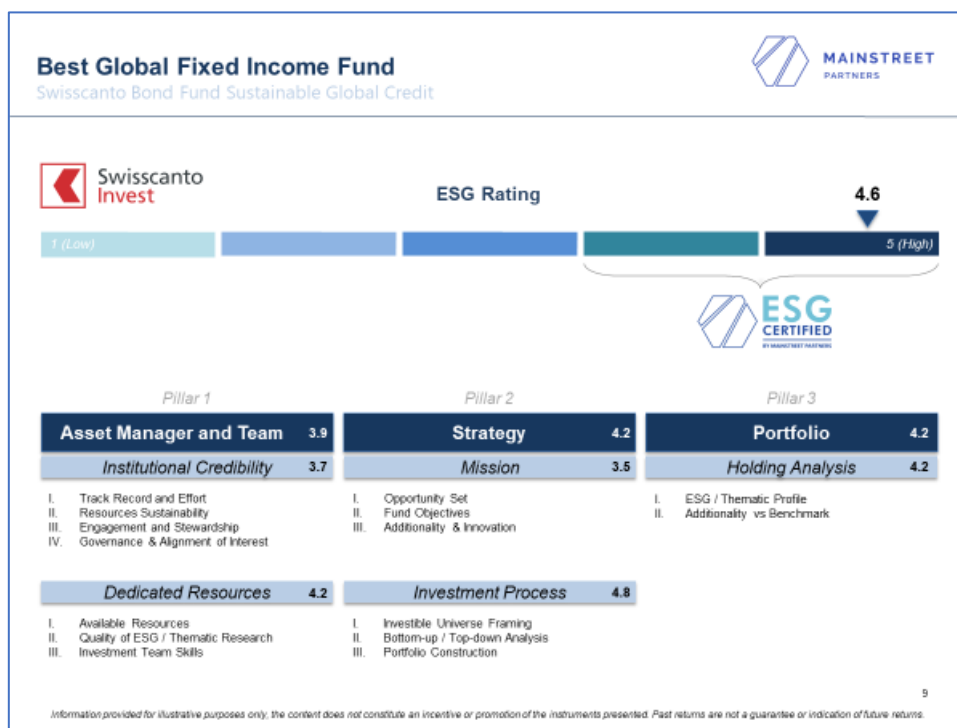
Best Global Fixed Income Fund
Swisscanto Bond Fund Sustainable Global Credit

MAINSTREET PARTNERS

Swisscanto Invest

ESG Rating

4.6

1 (Low)

5 (High)

ESG CERTIFIED BY MAINSTREET PARTNERS

Pillar 1

Asset Manager and Team 3.9

Institutional Credibility 3.7

I. Track Record and Effort
II. Resources Sustainability
III. Engagement and Stewardship
IV. Governance & Alignment of Interest

Dedicated Resources 4.2

I. Available Resources
II. Quality of ESG / Thematic Research
III. Investment Team Skills

Pillar 2

Strategy 4.2

Mission 3.5

I. Opportunity Set
II. Fund Objectives
III. Additionality & Innovation

Investment Process 4.8

I. Investible Universe Framing
II. Bottom-up / Top-down Analysis
III. Portfolio Construction

Pillar 3

Portfolio 4.2

Holding Analysis 4.2

I. ESG / Thematic Profile
II. Additionality vs Benchmark

9

Information provided for illustrative purposes only, the content does not constitute an incentive or promotion of the instruments presented. Past returns are not a guarantee or indication of future returns.